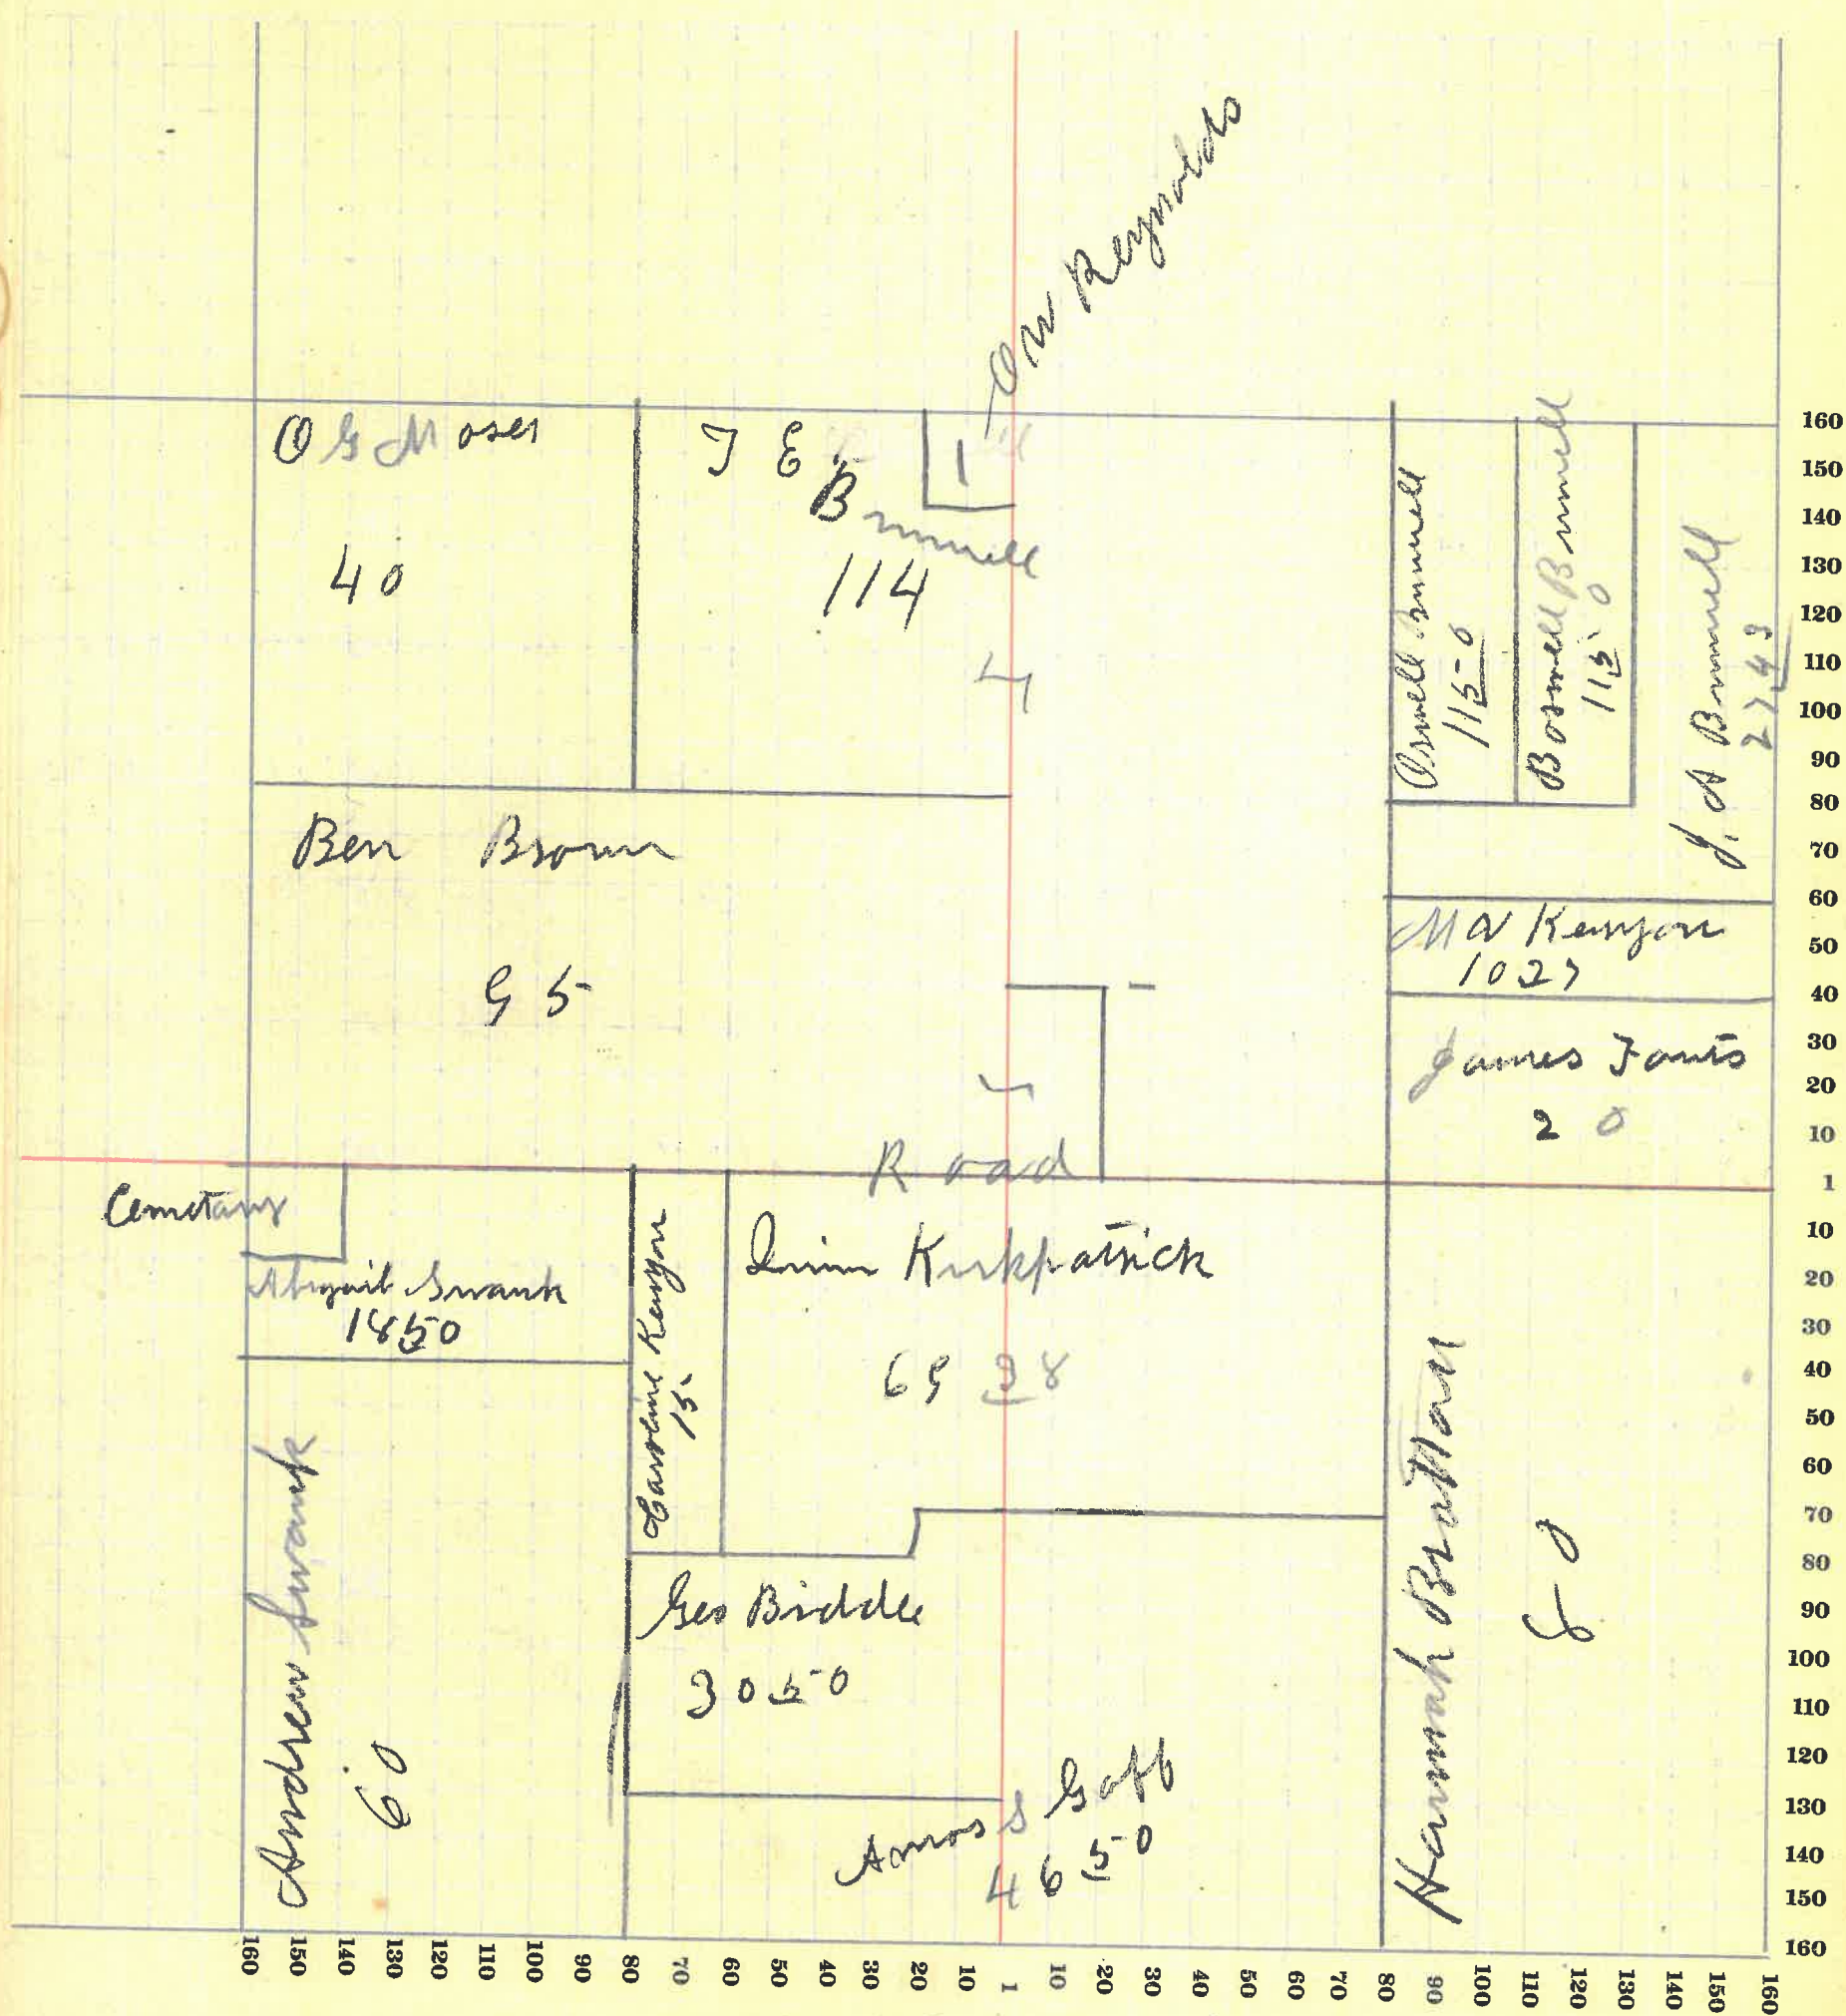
O W Reynolds

O G Moses

40

I E B Brunell

114

1

4

Oswell Brunell 115-0

Boswell Brunell 115-0

J A Brunell 2749

Ben Brown

95

M A Kenyon 1027

4

James Farris 20

Road

Cemetary

Abigail Swank 1850

Caroline Kenyon 15

Irvin Kirkpatrick

69 98

Andrew Swank 60

Geo Biddle 3050

Amos S Goff 4650

Hannah Britton

80

160
150
140
130
120
110
100
90
80
70
60
50
40
30
20
10
1
10
20
30
40
50
60
70
80
90
100
110
120
130
140
150
160

160 150 140 130 120 110 100 90 80 70 60 50 40 30 20 10 1 10 20 30 40 50 60 70 80 90 100 110 120 130 140 150 160